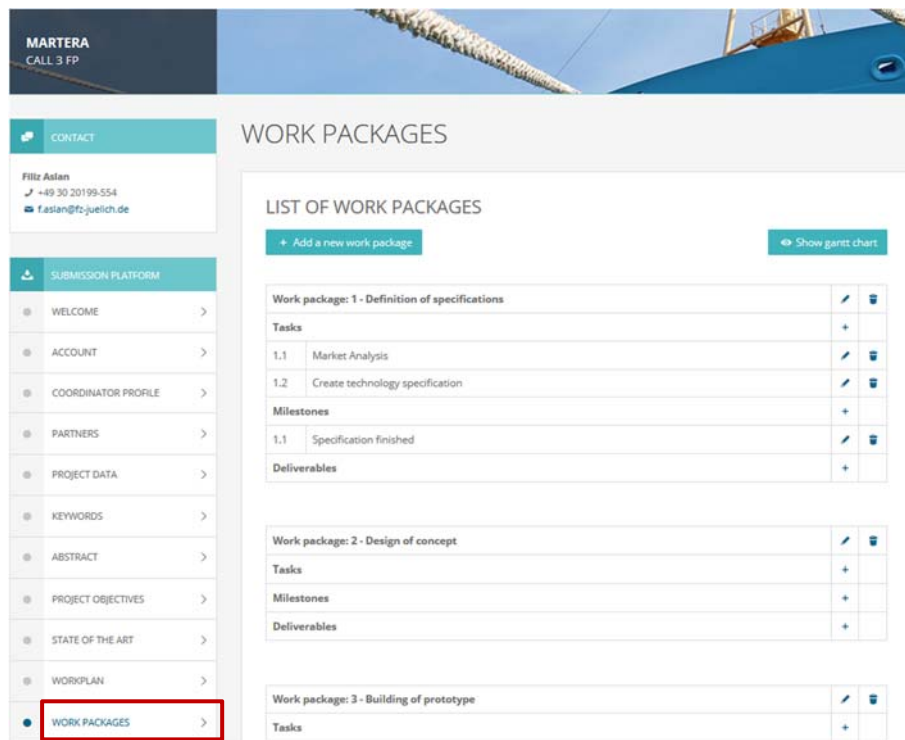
MARTERA
CALL 3 FP

CONTACT

Filiz Aslan
+49 30 20199-554
f.aslan@fz-juelich.de

SUBMISSION PLATFORM

WELCOME
ACCOUNT
COORDINATOR PROFILE
PARTNERS
PROJECT DATA
KEYWORDS
ABSTRACT
PROJECT OBJECTIVES
STATE OF THE ART
WORKPLAN
WORK PACKAGES

WORK PACKAGES

LIST OF WORK PACKAGES

+ Add a new work package

Show gantt chart

| Work package: 1 - Definition of specifications | | |
|---|---|---|
| Tasks | | + |
| 1.1 | Market Analysis | |
| 1.2 | Create technology specification | |
| Milestones | | + |
| 1.1 | Specification finished | |
| Deliverables | | + |

| Work package: 2 - Design of concept | |
|---|---|
| Tasks | + |
| Milestones | + |
| Deliverables | + |

| Work package: 3 - Building of prototype | |
|---|---|
| Tasks | + |